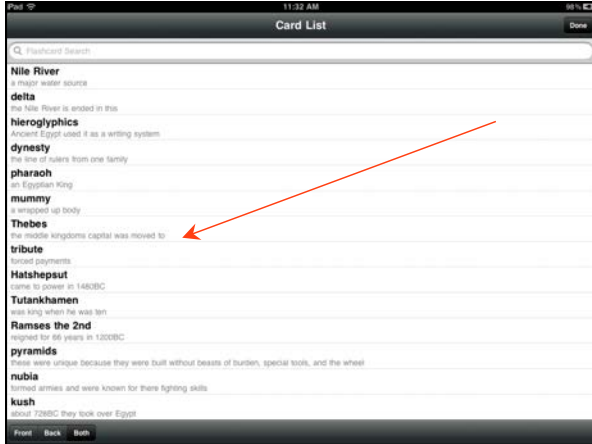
iPad
11:32 AM
98 %

Card List
Done

Flashcard Search

Nile River
a major water source

delta
the Nile River is ended in this

hieroglyphics
Ancient Egypt used it as a writing system

dynesty
the line of rulers from one family

pharaoh
an Egyptian King

mummy
a wrapped up body

Thebes
the middle kingdoms capital was moved to

tribute
forced payments

Hatshepsut
came to power in 1480BC

Tutankhamen
was king when he was ten

Ramses the 2nd
reigned for 66 years in 1200BC

pyramids
these were unique because they were built without beasts of burden, special tools, and the wheel

nubia
formed armies and were known for there fighting skills

kush
about 728BC they took over Egypt

Front
Back
Both